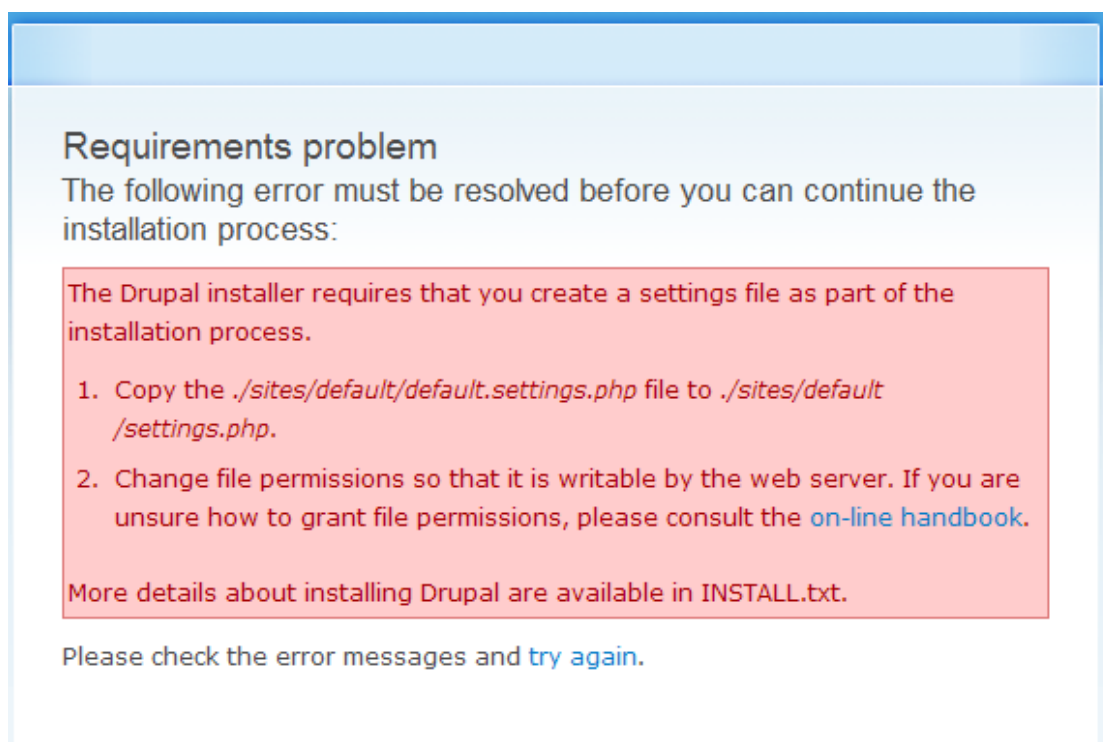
Requirements problem

The following error must be resolved before you can continue the installation process:

The Drupal installer requires that you create a settings file as part of the installation process.

1. Copy the ./sites/default/default.settings.php file to ./sites/default/settings.php.
2. Change file permissions so that it is writable by the web server. If you are unsure how to grant file permissions, please consult the on-line handbook.

More details about installing Drupal are available in INSTALL.txt.

Please check the error messages and try again.